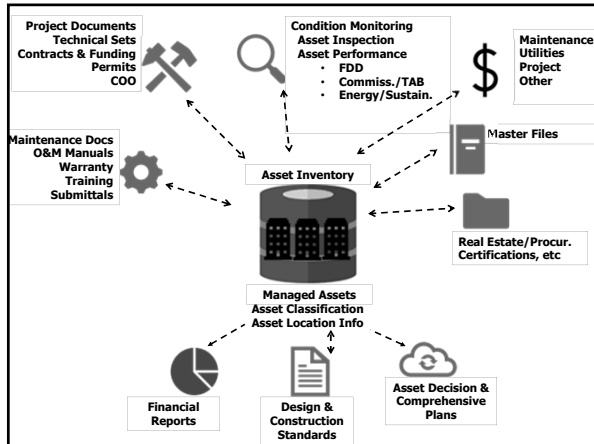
Project Documents
Technical Sets
Contracts & Funding
Permits
COO

Condition Monitoring
Asset Inspection
Asset Performance
• FDD
• Commiss./TAB
• Energy/Sustain.

Maintenance
Utilities
Project
Other

Maintenance Docs
O&M Manuals
Warranty
Training
Submittals

Master Files

Asset Inventory

Real Estate/Procur.
Certifications, etc

Managed Assets
Asset Classification
Asset Location Info

Financial
Reports

Design &
Construction
Standards

Asset Decision &
Comprehensive
Plans